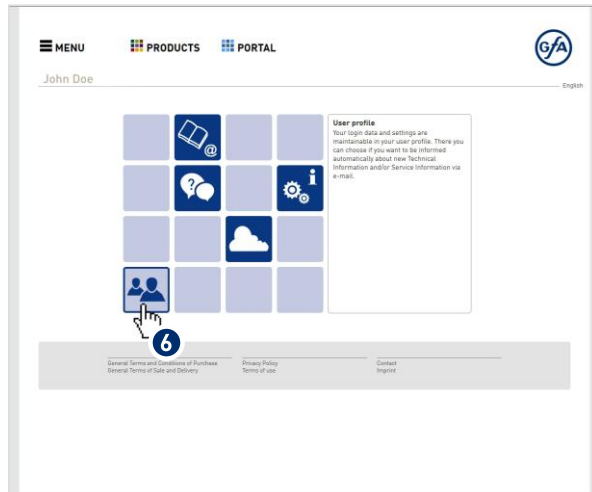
MENU PRODUCTS PORTAL

GfA

John Doe

English

User profile
Your login data and settings are maintainable in your user profile. There you can choose if you want to be informed automatically about new Technical Information and/or Service Information via e-mail.

6

General Terms and Conditions of Purchase
General Terms of Sale and Delivery

Privacy Policy
Terms of use

Contact
Imprint